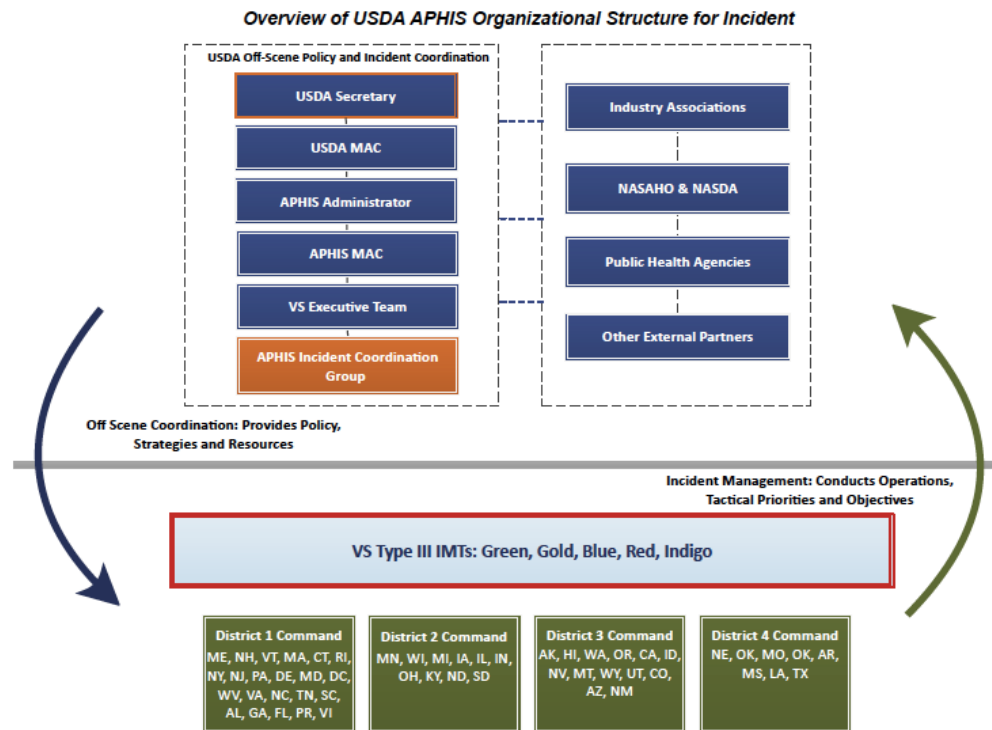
Overview of USDA APHIS Organizational Structure for Incident

USDA Off-Scene Policy and Incident Coordination

USDA Secretary

USDA MAC

APHIS Administrator

APHIS MAC

VS Executive Team

APHIS Incident Coordination Group

Industry Associations

NASAHO & NASDA

Public Health Agencies

Other External Partners

Off Scene Coordination: Provides Policy, Strategies and Resources

Incident Management: Conducts Operations, Tactical Priorities and Objectives

VS Type III IMTs: Green, Gold, Blue, Red, Indigo

District 1 Command
ME, NH, VT, MA, CT, RI, NY, NJ, PA, DE, MD, DC, WV, VA, NC, TN, SC, AL, GA, FL, PR, VI

District 2 Command
MN, WI, MI, IA, IL, IN, OH, KY, ND, SD

District 3 Command
AK, HI, WA, OR, CA, ID, NV, MT, WY, UT, CO, AZ, NM

District 4 Command
NE, OK, MO, OK, AR, MS, LA, TX